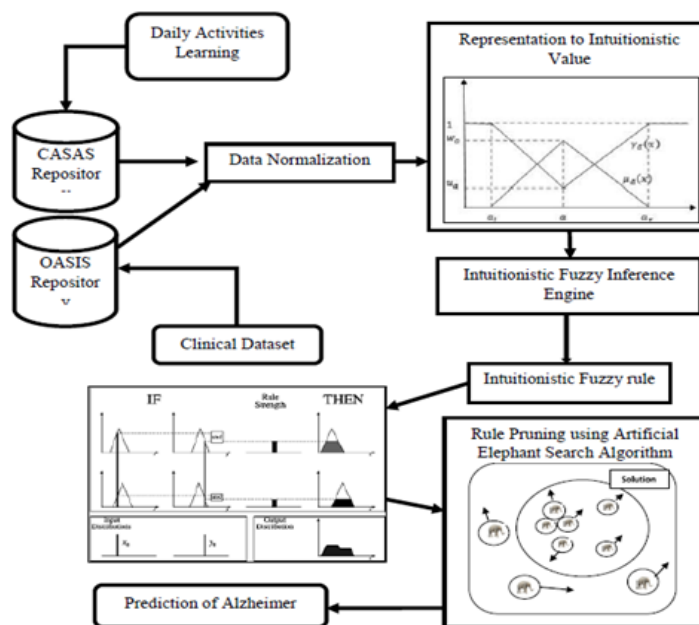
Daily Activities Learning

CASAS Repositor y

OASIS Repositor y

Clinical Dataset

Data Normalization

Representation to Intuitionistic Value

1

$w_a$

$u_a$

$\gamma_{\tilde{a}}(x)$

$\mu_{\tilde{a}}(x)$

$a_l$

$a$

$a_r$

Intuitionistic Fuzzy Inference Engine

Intuitionistic Fuzzy rule

IF

Rule Strength

THEN

Input Distribution

$x_1$

$x_2$

Output Distribution

Rule Pruning using Artificial Elephant Search Algorithm

Solution

Prediction of Alzheimer